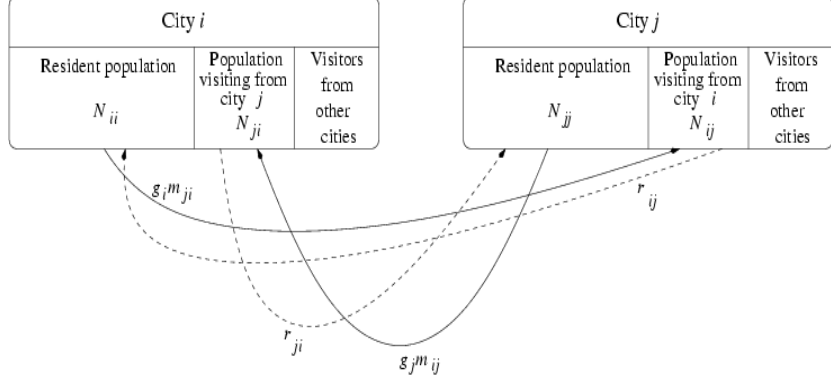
City $i$

| Resident population $N_{ii}$ | Population visiting from city $j$ $N_{ji}$ | Visitors from other cities |
|---|---|---|

City $j$

| Resident population $N_{jj}$ | Population visiting from city $i$ $N_{ij}$ | Visitors from other cities |
|---|---|---|

$g_i m_{ji}$

$r_{ij}$

$r_{ji}$

$g_j m_{ij}$